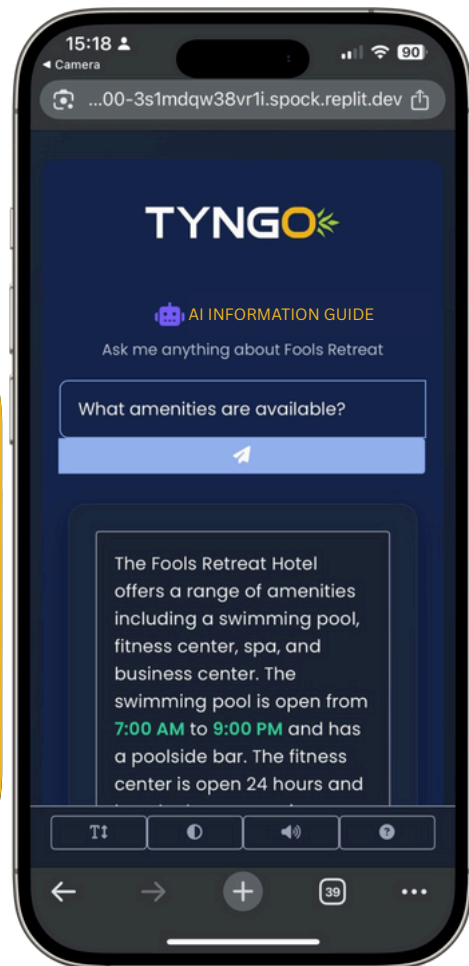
15:18
◀ Camera
90
...00-3s1mdqw38vr1i.spock.replit.dev

TYNGO

AI INFORMATION GUIDE
Ask me anything about Fools Retreat

What amenities are available?

The Fools Retreat Hotel offers a range of amenities including a swimming pool, fitness center, spa, and business center. The swimming pool is open from 7:00 AM to 9:00 PM and has a poolside bar. The fitness center is open 24 hours and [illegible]

TT

39